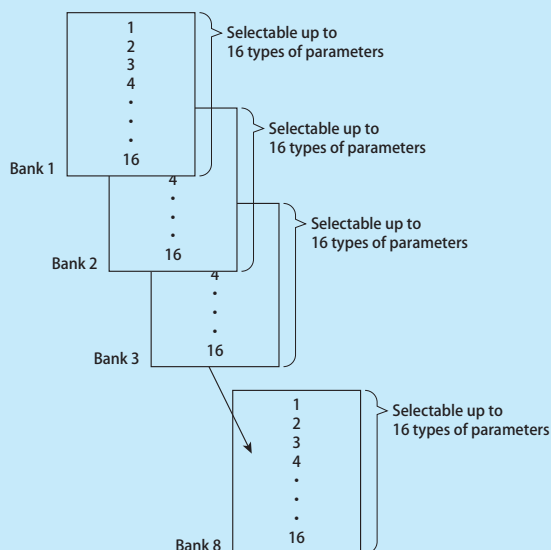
1
2
3
4
·
·
·
16

Selectable up to 16 types of parameters

Bank 1

4
·
·
·
16

Selectable up to 16 types of parameters

Bank 2

4
·
·
·
16

Selectable up to 16 types of parameters

Bank 3

1
2
3
4
·
·
·
16

Selectable up to 16 types of parameters

Bank 8